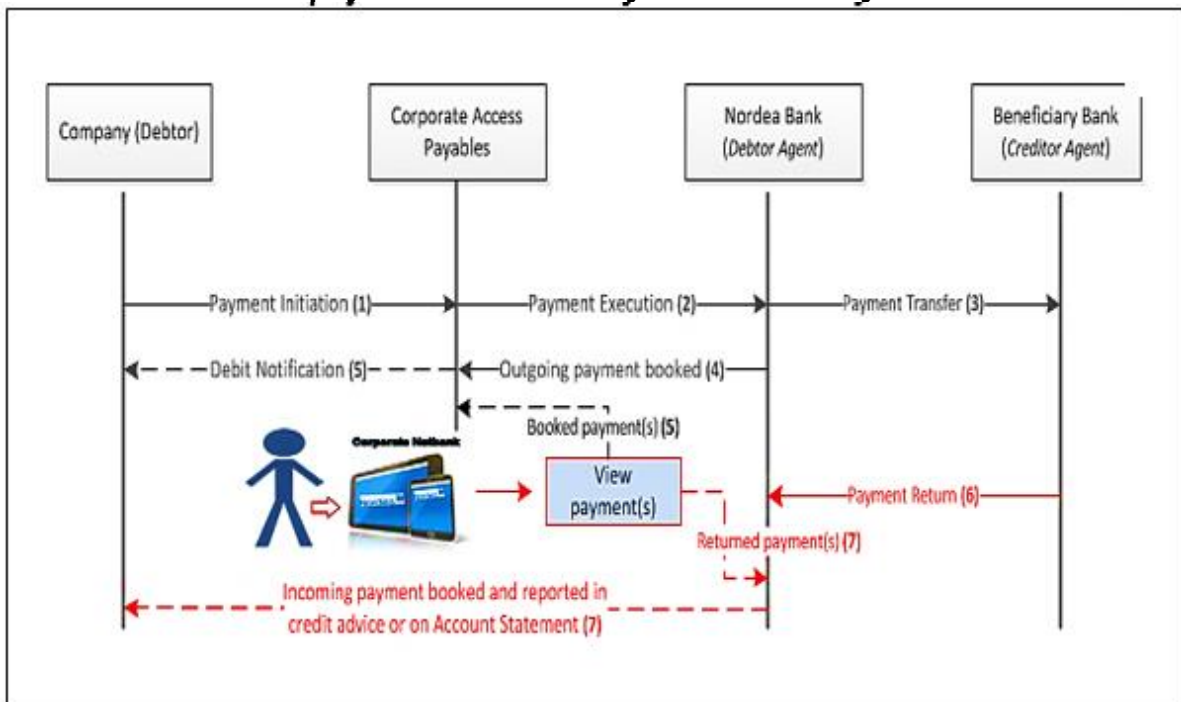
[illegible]

Company (Debtor)

Corporate Access Payables

Nordea Bank (Debtor Agent)

Beneficiary Bank (Creditor Agent)

Payment Initiation (1)

Payment Execution (2)

Payment Transfer (3)

Debit Notification (5)

Outgoing payment booked (4)

Booked payment(s) (5)

Corporate Netbank

View payment(s)

Payment Return (6)

Returned payment(s) (7)

Incoming payment booked and reported in credit advice or on Account Statement (7)